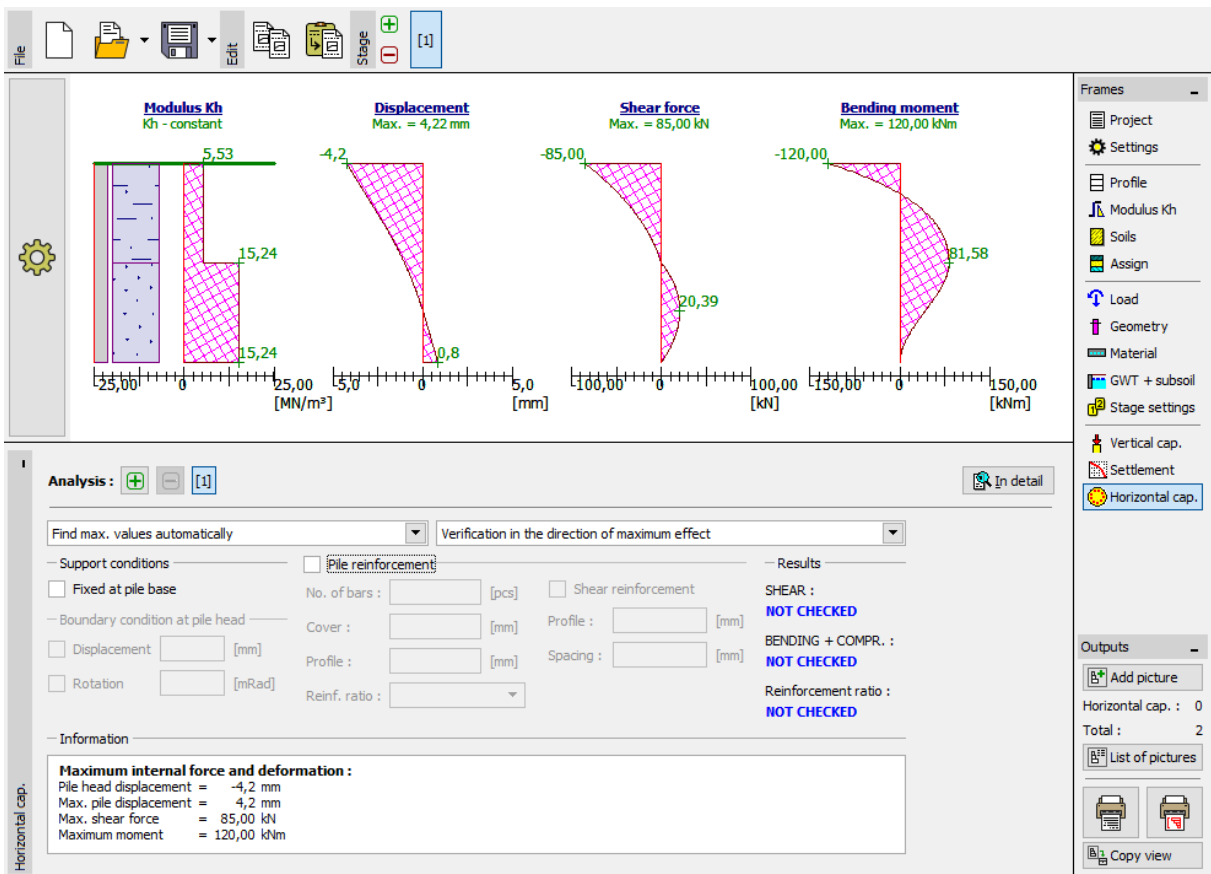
File
Edit
Stage
[1]

Modulus Kh
Kh - constant
5,53
15,24
15,24
25,00 0 25,00
[MN/m³]

Displacement
Max. = 4,22 mm
-4,2
0,8
5,0 0 5,0
[mm]

Shear force
Max. = 85,00 kN
-85,00
20,39
100,00 0 100,00
[kN]

Bending moment
Max. = 120,00 kNm
-120,00
81,58
150,00 0 150,00
[kNm]

Frames
Project
Settings
Profile
Modulus Kh
Soils
Assign
Load
Geometry
Material
GWT + subsoil
Stage settings
Vertical cap.
Settlement
Horizontal cap.

Analysis : [1]
In detail

Find max. values automatically
Verification in the direction of maximum effect

Support conditions
Fixed at pile base
Boundary condition at pile head
Displacement [mm]
Rotation [mRad]

Pile reinforcement
No. of bars : [pcs]
Cover : [mm]
Profile : [mm]
Reinf. ratio :

Shear reinforcement
Profile : [mm]
Spacing : [mm]

Results
SHEAR :
NOT CHECKED
BENDING + COMPR. :
NOT CHECKED
Reinforcement ratio :
NOT CHECKED

Information
Maximum internal force and deformation :
Pile head displacement = -4,2 mm
Max. pile displacement = 4,2 mm
Max. shear force = 85,00 kN
Maximum moment = 120,00 kNm

Horizontal cap.

Outputs
Add picture
Horizontal cap. : 0
Total : 2
List of pictures
Copy view